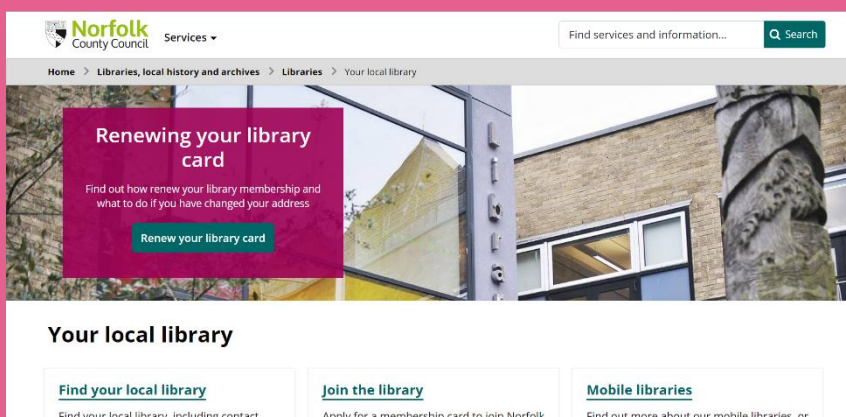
Norfolk County Council

Services ▾

Find services and information...

Search

Home > Libraries, local history and archives > Libraries > Your local library

Renewing your library card

Find out how renew your library membership and what to do if you have changed your address

Renew your library card

Your local library

Find your local library

Find your local library, including contact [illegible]

Join the library

Apply for a membership card to join Norfolk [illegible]

Mobile libraries

Find out more about our mobile libraries, or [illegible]